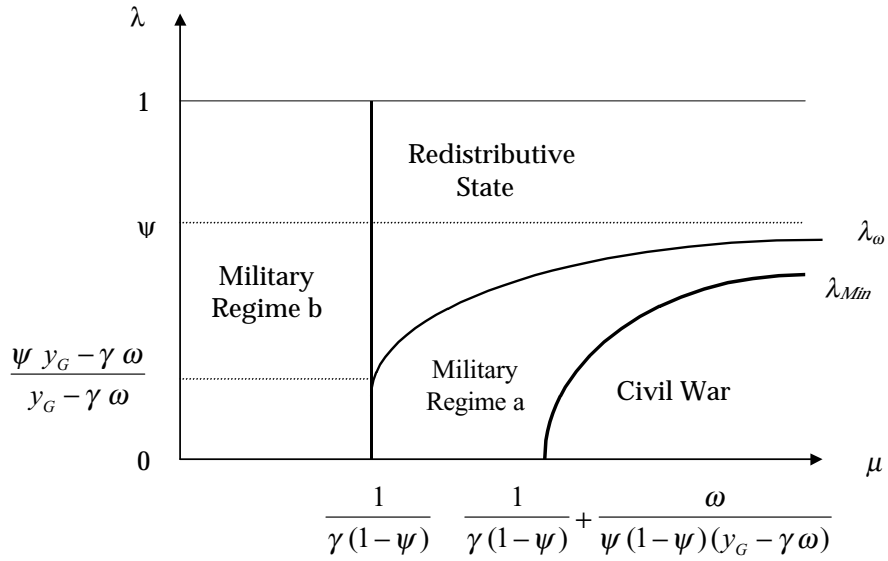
$\lambda$

1

$\psi$

$\frac{\psi y_G - \gamma \omega}{y_G - \gamma \omega}$

0

Redistributive State

Military Regime b

Military Regime a

Civil War

$\lambda_\omega$

$\lambda_{Min}$

$\mu$

$\frac{1}{\gamma(1-\psi)}$

$\frac{1}{\gamma(1-\psi)} + \frac{\omega}{\psi(1-\psi)(y_G - \gamma\omega)}$